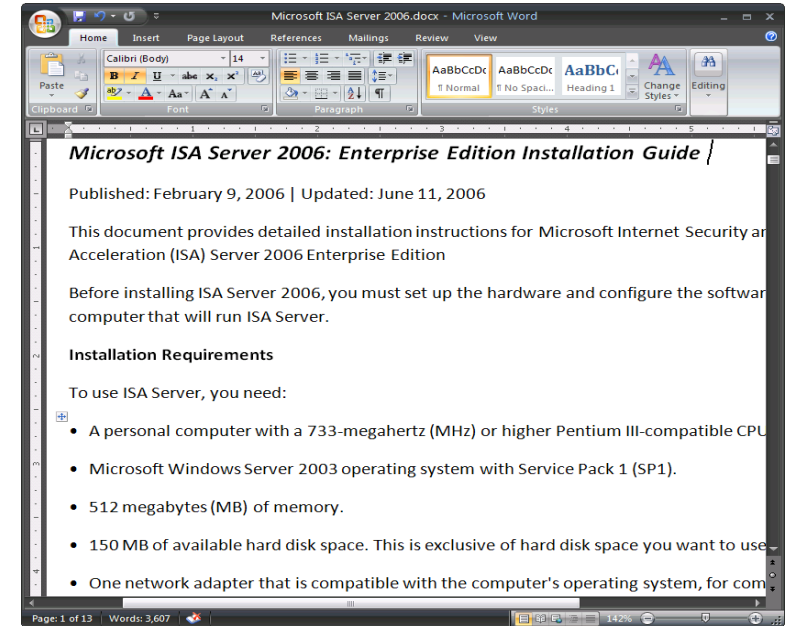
Microsoft ISA Server 2006.docx - Microsoft Word

Home Insert Page Layout References Mailings Review View

Paste

Clipboard

Calibri (Body) 14

B I U abe $x_2$ $x^2$ Aa A A

Font

Paragraph

AaBbCcDc ¶ Normal

AaBbCcDc ¶ No Spaci...

AaBbC Heading 1

Change Styles

Styles

Editing

Microsoft ISA Server 2006: Enterprise Edition Installation Guide

Published: February 9, 2006 | Updated: June 11, 2006

This document provides detailed installation instructions for Microsoft Internet Security an Acceleration (ISA) Server 2006 Enterprise Edition

Before installing ISA Server 2006, you must set up the hardware and configure the softwar computer that will run ISA Server.

Installation Requirements

To use ISA Server, you need:

• A personal computer with a 733-megahertz (MHz) or higher Pentium III-compatible CPU

• Microsoft Windows Server 2003 operating system with Service Pack 1 (SP1).

• 512 megabytes (MB) of memory.

• 150 MB of available hard disk space. This is exclusive of hard disk space you want to use

• One network adapter that is compatible with the computer's operating system, for com

Page: 1 of 13 Words: 3,607 142%